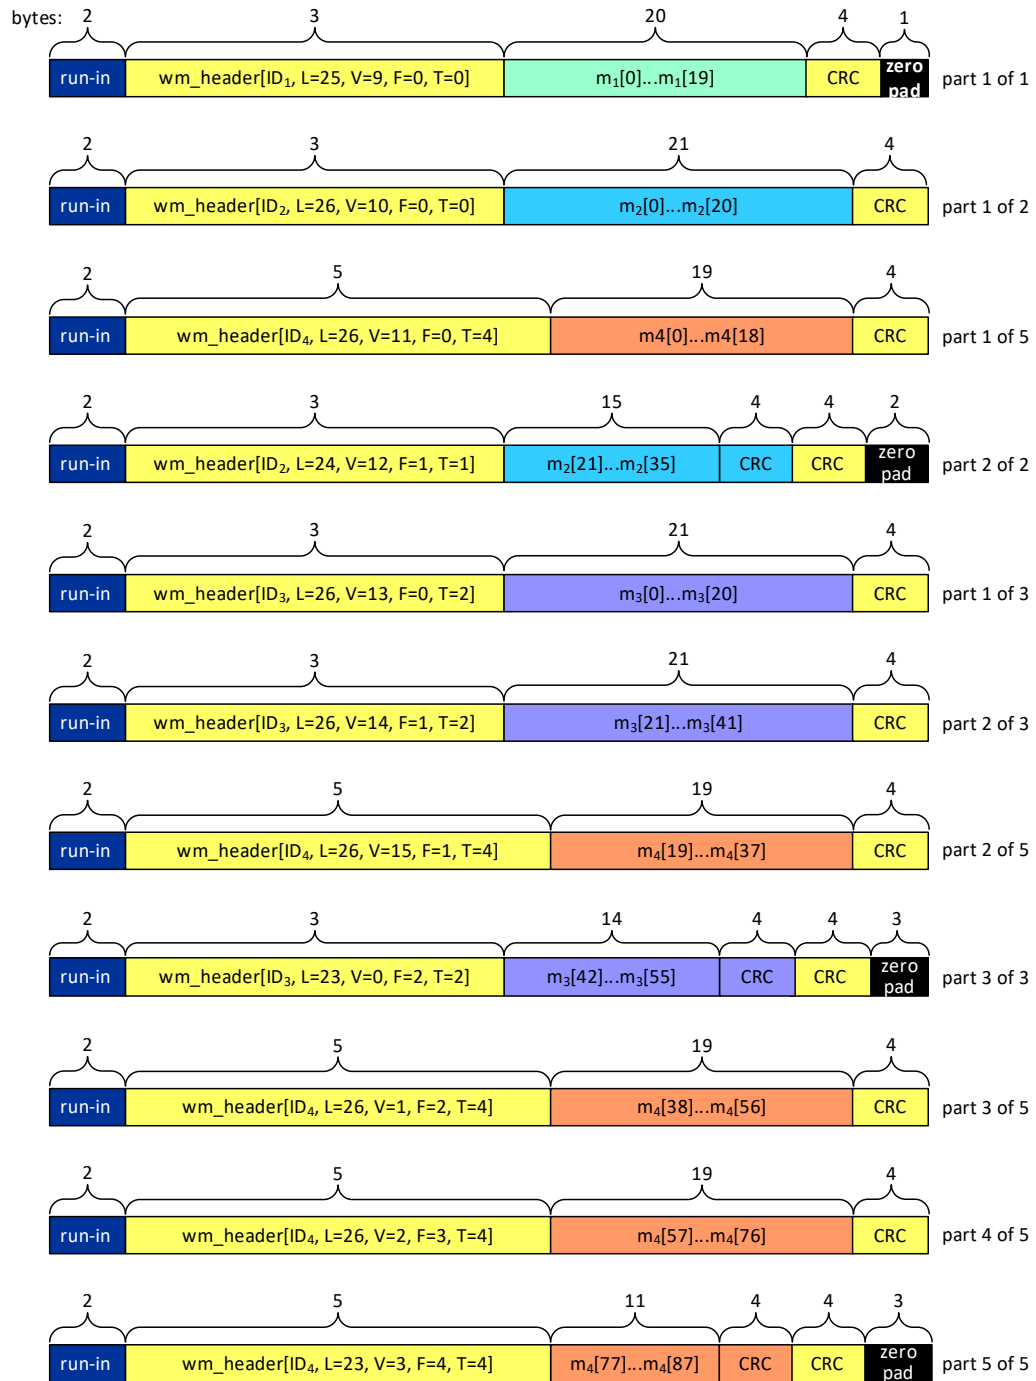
bytes: 2 3 20 4 1

run-in | wm_header[$ID_1$, L=25, V=9, F=0, T=0] | $m_1$[0]...$m_1$[19] | CRC | zero pad | part 1 of 1

2 3 21 4

run-in | wm_header[$ID_2$, L=26, V=10, F=0, T=0] | $m_2$[0]...$m_2$[20] | CRC | part 1 of 2

2 5 19 4

run-in | wm_header[$ID_4$, L=26, V=11, F=0, T=4] | m4[0]...m4[18] | CRC | part 1 of 5

2 3 15 4 4 2

run-in | wm_header[$ID_2$, L=24, V=12, F=1, T=1] | $m_2$[21]...$m_2$[35] | CRC | CRC | zero pad | part 2 of 2

2 3 21 4

run-in | wm_header[$ID_3$, L=26, V=13, F=0, T=2] | $m_3$[0]...$m_3$[20] | CRC | part 1 of 3

2 3 21 4

run-in | wm_header[$ID_3$, L=26, V=14, F=1, T=2] | $m_3$[21]...$m_3$[41] | CRC | part 2 of 3

2 5 19 4

run-in | wm_header[$ID_4$, L=26, V=15, F=1, T=4] | $m_4$[19]...$m_4$[37] | CRC | part 2 of 5

2 3 14 4 4 3

run-in | wm_header[$ID_3$, L=23, V=0, F=2, T=2] | $m_3$[42]...$m_3$[55] | CRC | CRC | zero pad | part 3 of 3

2 5 19 4

run-in | wm_header[$ID_4$, L=26, V=1, F=2, T=4] | $m_4$[38]...$m_4$[56] | CRC | part 3 of 5

2 5 19 4

run-in | wm_header[$ID_4$, L=26, V=2, F=3, T=4] | $m_4$[57]...$m_4$[76] | CRC | part 4 of 5

2 5 11 4 4 3

run-in | wm_header[$ID_4$, L=23, V=3, F=4, T=4] | $m_4$[77]...$m_4$[87] | CRC | CRC | zero pad | part 5 of 5